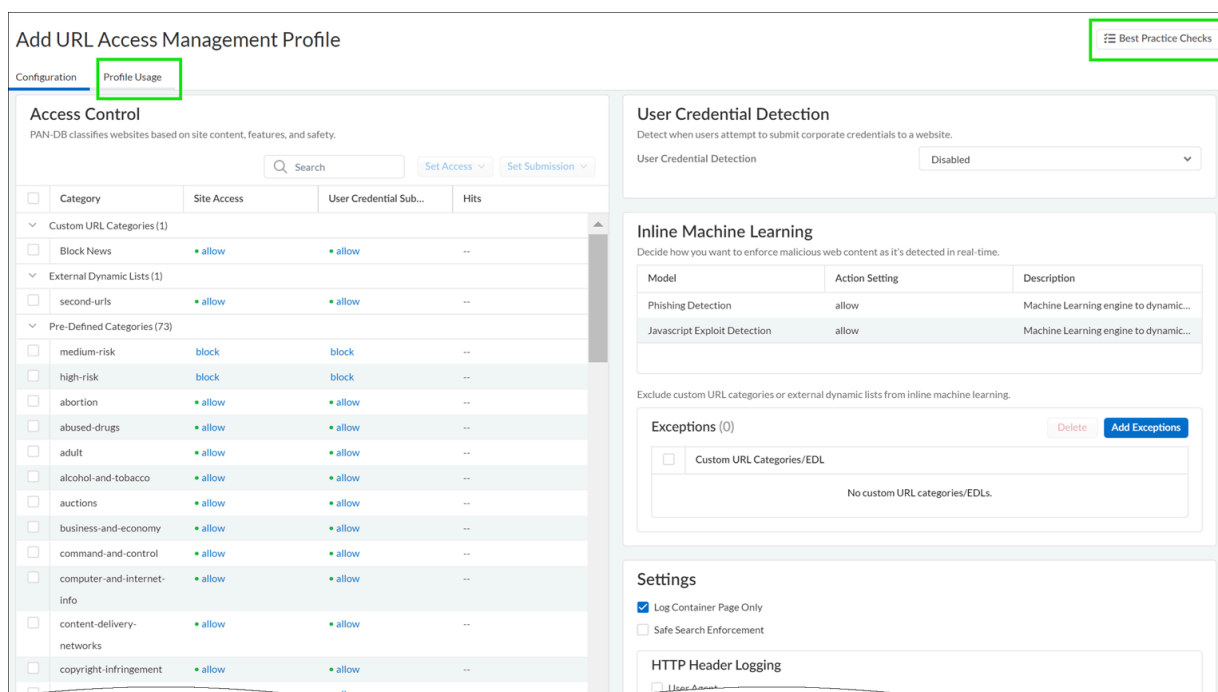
Add URL Access Management Profile

Best Practice Checks

Configuration | Profile Usage

Access Control

PAN-DB classifies websites based on site content, features, and safety.

Search | Set Access | Set Submission

| | Category | Site Access | User Credential Sub... | Hits |
|---|---|---|---|---|
| | Custom URL Categories (1) | | | |
| | Block News | • allow | • allow | -- |
| | External Dynamic Lists (1) | | | |
| | second-urls | • allow | • allow | -- |
| | Pre-Defined Categories (73) | | | |
| | medium-risk | block | block | -- |
| | high-risk | block | block | -- |
| | abortion | • allow | • allow | -- |
| | abused-drugs | • allow | • allow | -- |
| | adult | • allow | • allow | -- |
| | alcohol-and-tobacco | • allow | • allow | -- |
| | auctions | • allow | • allow | -- |
| | business-and-economy | • allow | • allow | -- |
| | command-and-control | • allow | • allow | -- |
| | computer-and-internet-info | • allow | • allow | -- |
| | content-delivery-networks | • allow | • allow | -- |
| | copyright-infringement | • allow | • allow | -- |

User Credential Detection

Detect when users attempt to submit corporate credentials to a website.

User Credential Detection | Disabled

Inline Machine Learning

Decide how you want to enforce malicious web content as it's detected in real-time.

| Model | Action Setting | Description |
|---|---|---|
| Phishing Detection | allow | Machine Learning engine to dynamic... |
| Javascript Exploit Detection | allow | Machine Learning engine to dynamic... |

Exclude custom URL categories or external dynamic lists from inline machine learning.

Exceptions (0) | Delete | Add Exceptions

Custom URL Categories/EDL

No custom URL categories/EDLs.

Settings

Log Container Page Only

Safe Search Enforcement

HTTP Header Logging

User Agent